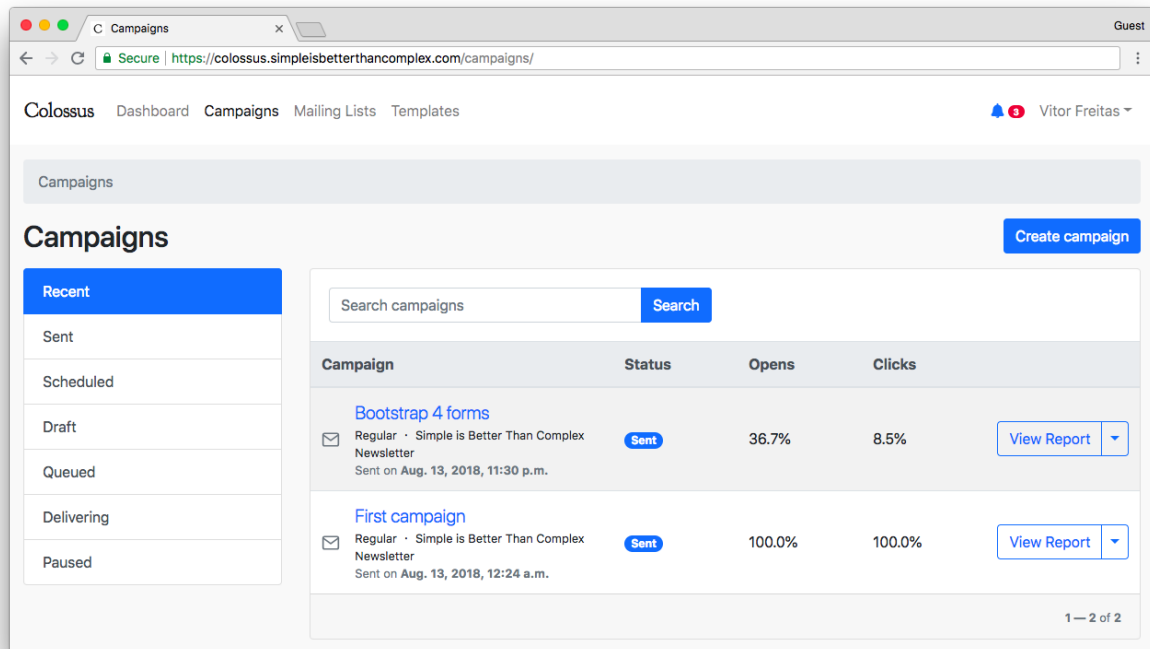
C Campaigns ×

Guest

Secure https://colossus.simpleisbetterthancomplex.com/campaigns/

Colossus Dashboard Campaigns Mailing Lists Templates

3 Vitor Freitas

Campaigns

Campaigns

Create campaign

Recent
Sent
Scheduled
Draft
Queued
Delivering
Paused

Search campaigns Search

| Campaign | Status | Opens | Clicks | |
|---|---|---|---|---|
| Bootstrap 4 forms Regular · Simple is Better Than Complex Newsletter Sent on Aug. 13, 2018, 11:30 p.m. | Sent | 36.7% | 8.5% | View Report |
| First campaign Regular · Simple is Better Than Complex Newsletter Sent on Aug. 13, 2018, 12:24 a.m. | Sent | 100.0% | 100.0% | View Report |

1 — 2 of 2